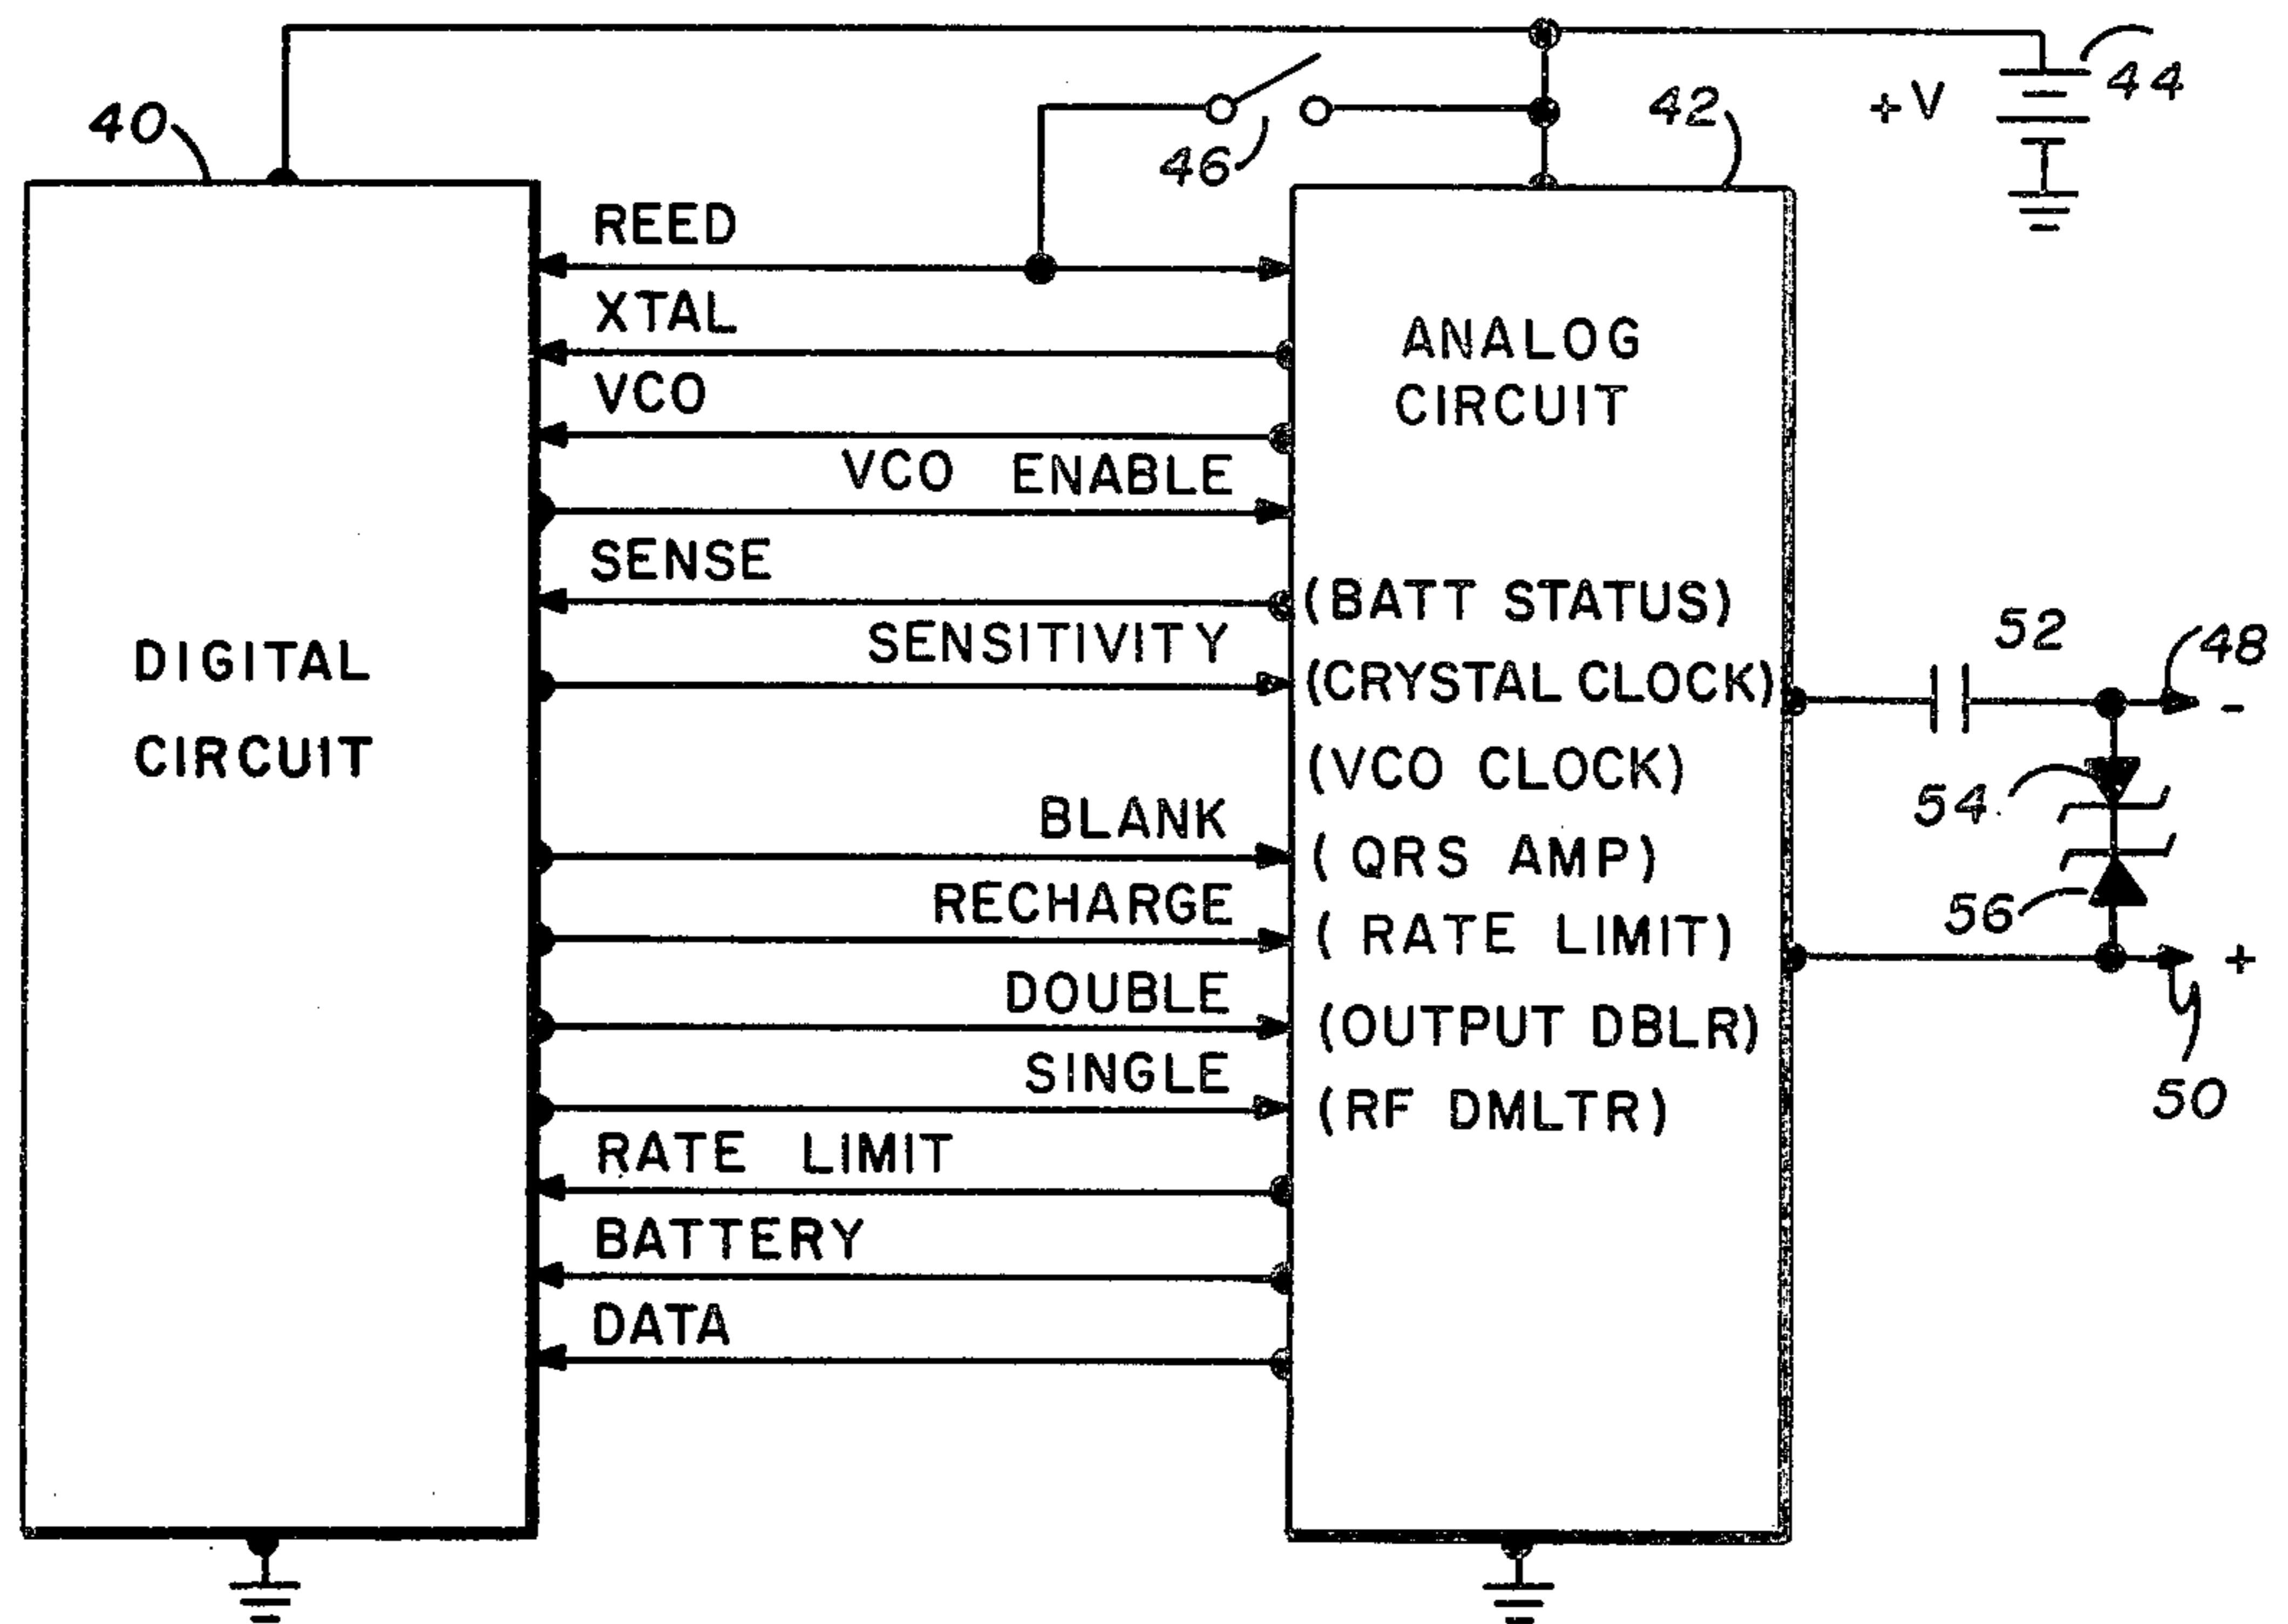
40
46
42
+V
44
DIGITAL CIRCUIT
REED
XTAL
VCO
VCO ENABLE
SENSE
SENSITIVITY
BLANK
RECHARGE
DOUBLE
SINGLE
RATE LIMIT
BATTERY
DATA
ANALOG CIRCUIT
(BATT STATUS)
(CRYSTAL CLOCK)
(VCO CLOCK)
( QRS AMP)
( RATE LIMIT)
(OUTPUT DBLR)
(RF DMLTR)
52
48
-
54
56
+
50